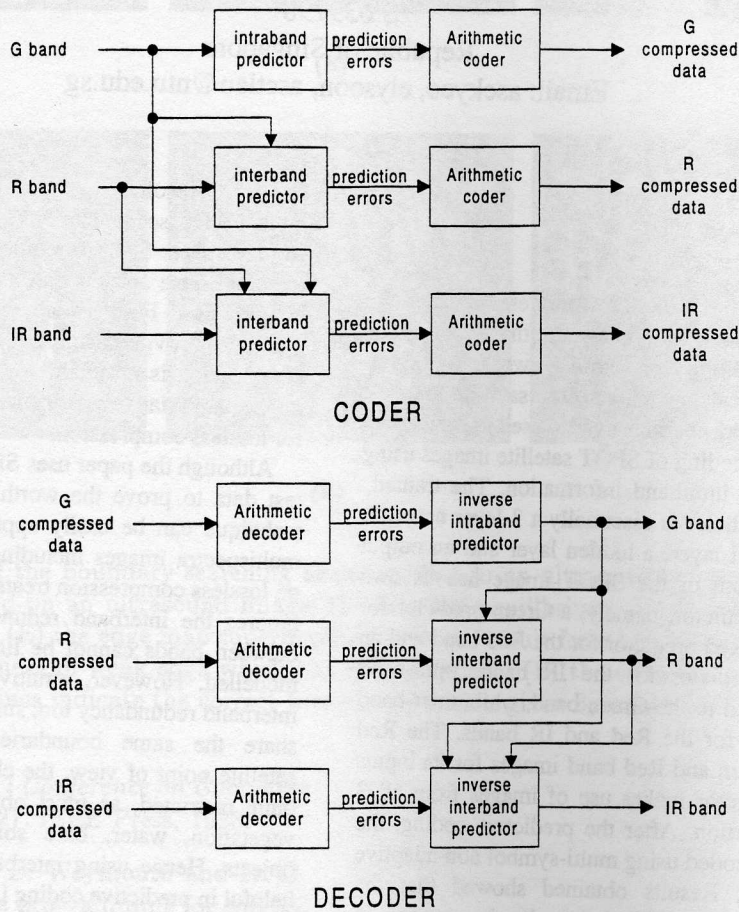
G band
intraband predictor
prediction errors
Arithmetic coder
G compressed data

R band
interband predictor
prediction errors
Arithmetic coder
R compressed data

IR band
interband predictor
prediction errors
Arithmetic coder
IR compressed data

CODER

G compressed data
Arithmetic decoder
prediction errors
inverse intraband predictor
G band

R compressed data
Arithmetic decoder
prediction errors
inverse interband predictor
R band

IR compressed data
Arithmetic decoder
prediction errors
inverse interband predictor
IR band

DECODER